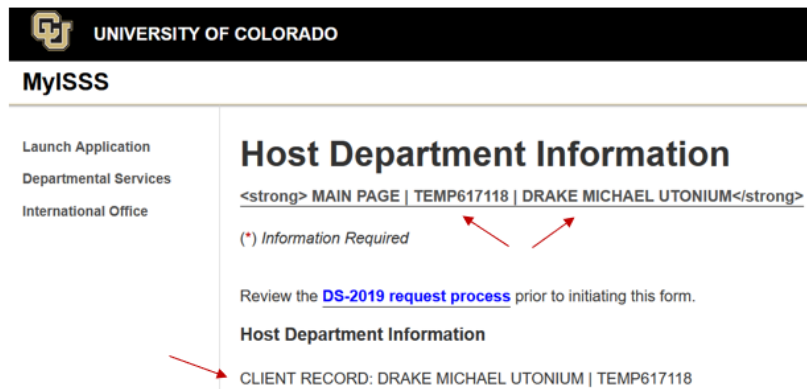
UNIVERSITY OF COLORADO

MyISSS

Launch Application

Departmental Services

International Office

Host Department Information

<strong> MAIN PAGE | TEMP617118 | DRAKE MICHAEL UTONIUM</strong>

(*) Information Required

Review the DS-2019 request process prior to initiating this form.

Host Department Information

CLIENT RECORD: DRAKE MICHAEL UTONIUM | TEMP617118